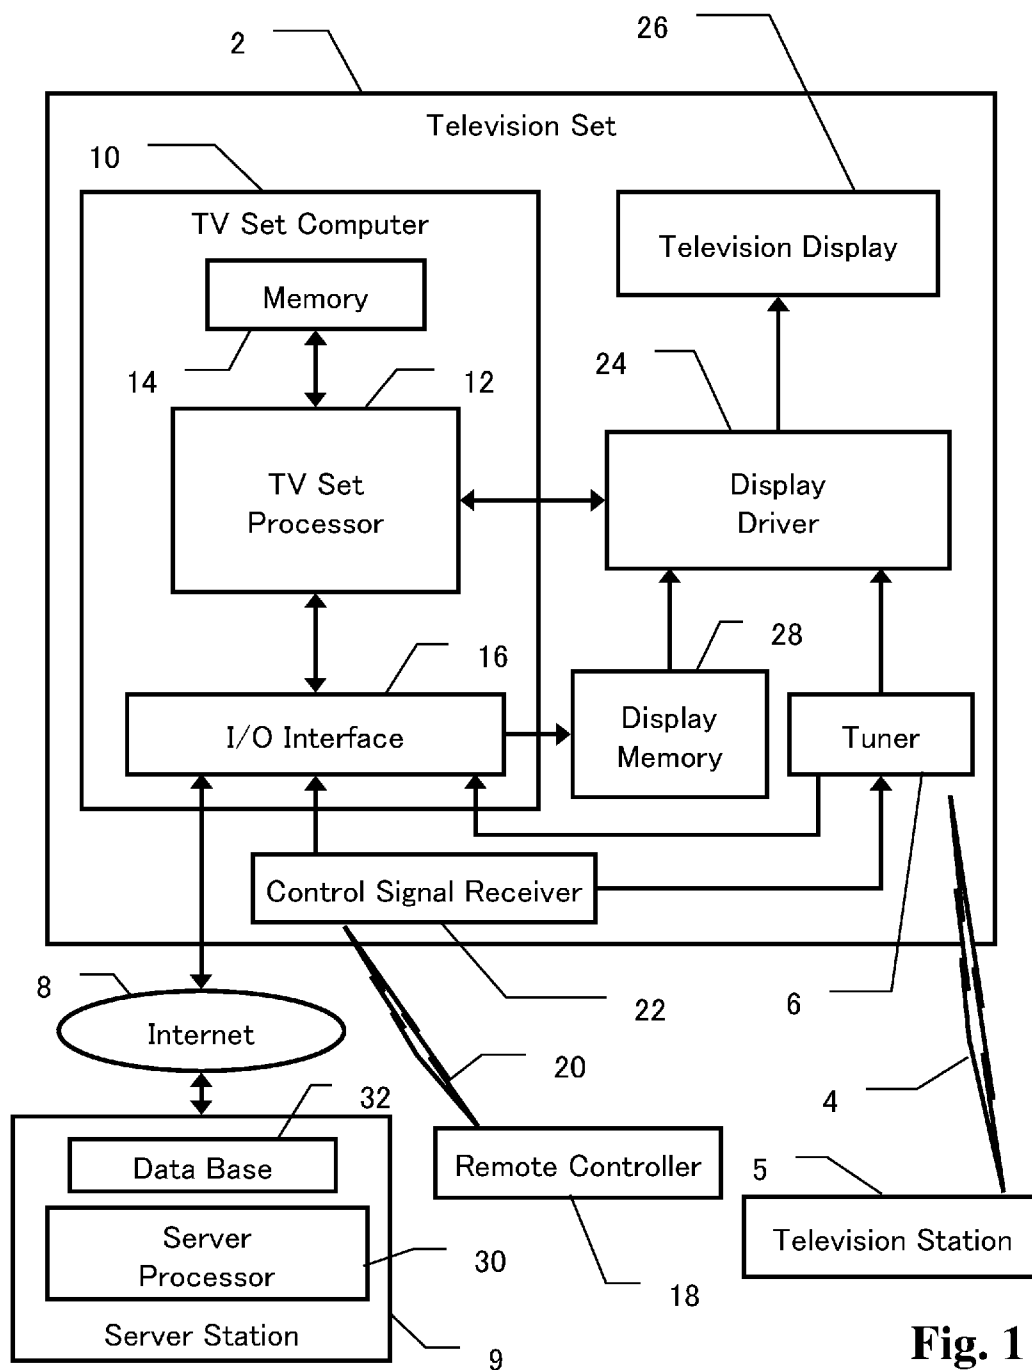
2

26

Television Set

10

TV Set Computer

Television Display

Memory

14

12

24

TV Set Processor

Display Driver

16

28

I/O Interface

Display Memory

Tuner

Control Signal Receiver

8

Internet

22

6

20

32

4

Data Base

Remote Controller

5

Server Processor

30

Television Station

18

Server Station

9

Fig. 1